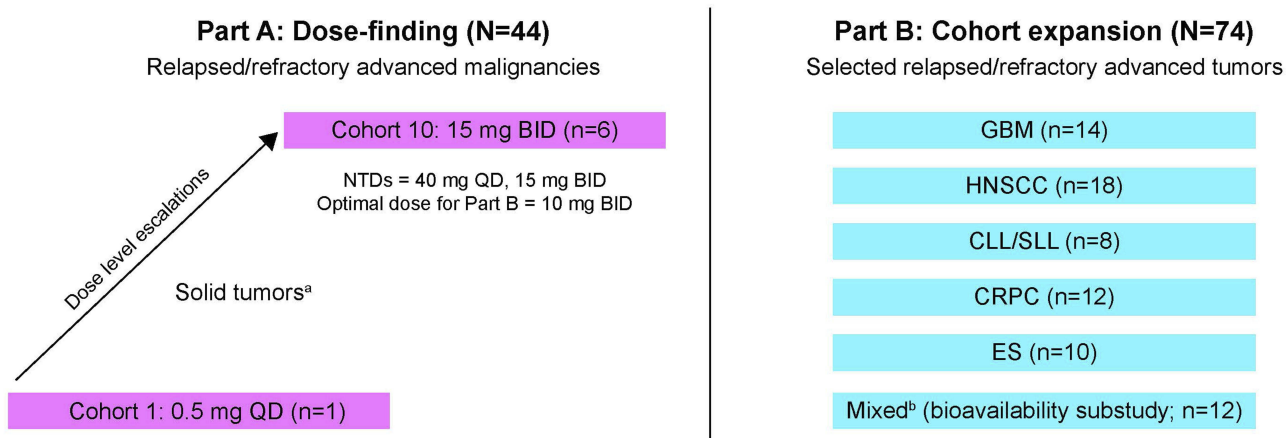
Part A: Dose-finding (N=44)
Relapsed/refractory advanced malignancies

Cohort 10: 15 mg BID (n=6)

NTDs = 40 mg QD, 15 mg BID
Optimal dose for Part B = 10 mg BID

Dose level escalations

Solid tumors$^{a}$

Cohort 1: 0.5 mg QD (n=1)

Part B: Cohort expansion (N=74)
Selected relapsed/refractory advanced tumors

GBM (n=14)

HNSCC (n=18)

CLL/SLL (n=8)

CRPC (n=12)

ES (n=10)

Mixed$^{b}$ (bioavailability substudy; n=12)